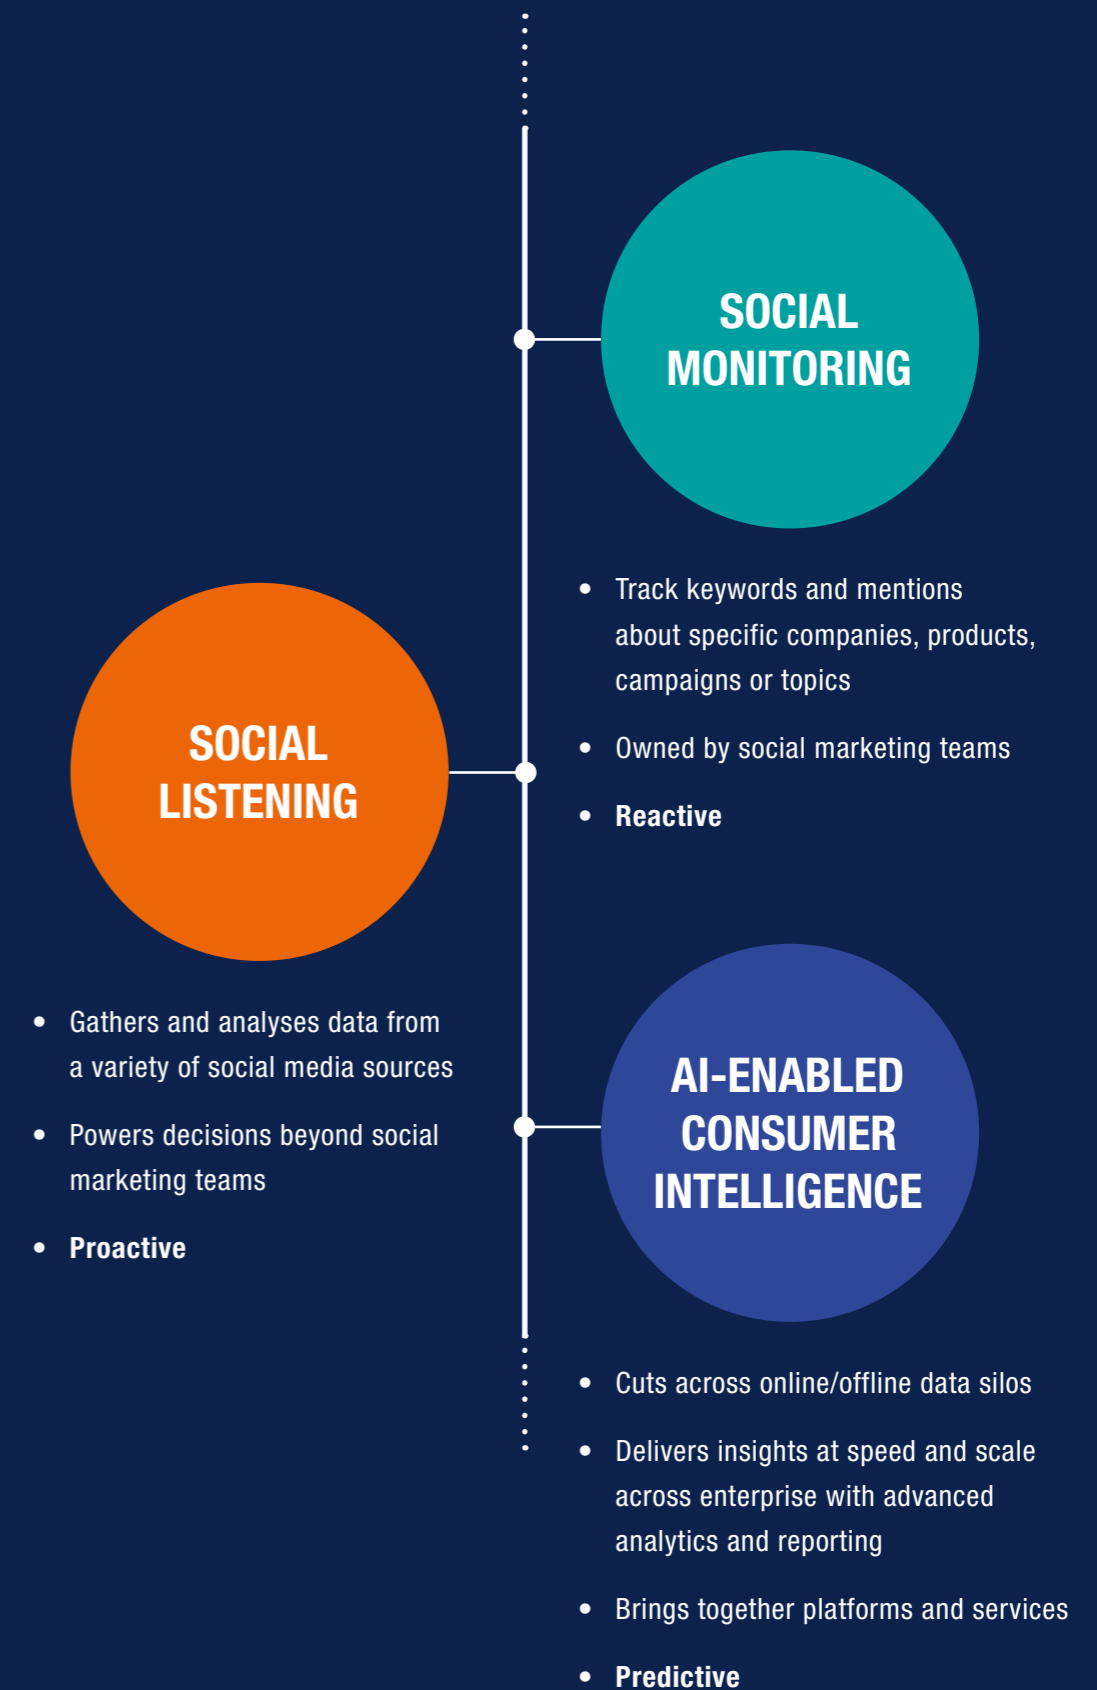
SOCIAL MONITORING

- Track keywords and mentions about specific companies, products, campaigns or topics
- Owned by social marketing teams
- **Reactive**

SOCIAL LISTENING

- Gathers and analyses data from a variety of social media sources
- Powers decisions beyond social marketing teams
- **Proactive**

AI-ENABLED CONSUMER INTELLIGENCE

- Cuts across online/offline data silos
- Delivers insights at speed and scale across enterprise with advanced analytics and reporting
- Brings together platforms and services
- **Predictive**